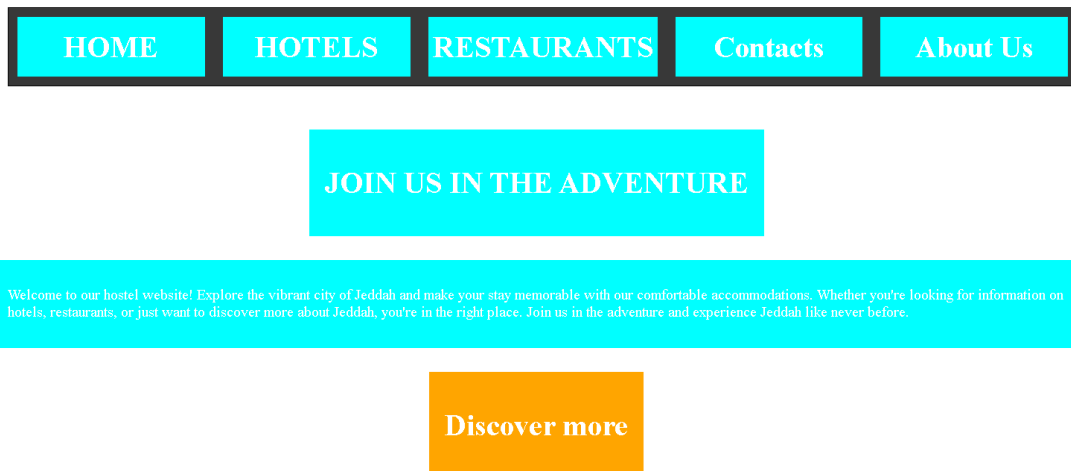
HOME HOTELS RESTAURANTS Contacts About Us

JOIN US IN THE ADVENTURE

Welcome to our hostel website! Explore the vibrant city of Jeddah and make your stay memorable with our comfortable accommodations. Whether you're looking for information on hotels, restaurants, or just want to discover more about Jeddah, you're in the right place. Join us in the adventure and experience Jeddah like never before.

Discover more